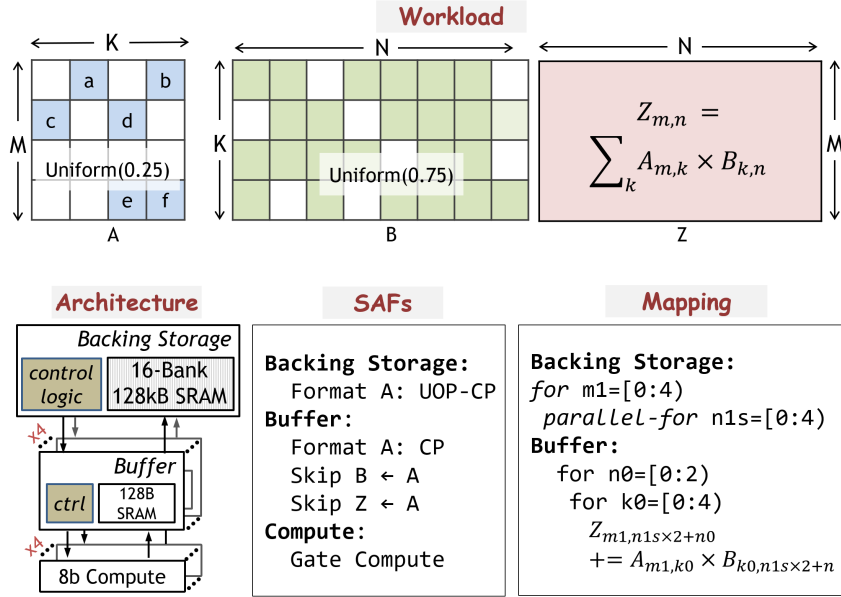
Workload

K

M

a b c d e f

Uniform(0.25)

A

N

K

Uniform(0.75)

B

N

M

$Z_{m,n} =$

$\sum_k A_{m,k} \times B_{k,n}$

Z

Architecture

Backing Storage

control logic

16-Bank 128kB SRAM

x4

Buffer

ctrl

128B SRAM

x4

8b Compute

SAFs

Backing Storage:
Format A: UOP-CP
Buffer:
Format A: CP
Skip B ← A
Skip Z ← A
Compute:
Gate Compute

Mapping

Backing Storage:
for m1=[0:4)
parallel-for n1s=[0:4)
Buffer:
for n0=[0:2)
for k0=[0:4)
$Z_{m1,n1s\times2+n0}$
$+= A_{m1,k0} \times B_{k0,n1s\times2+n}$